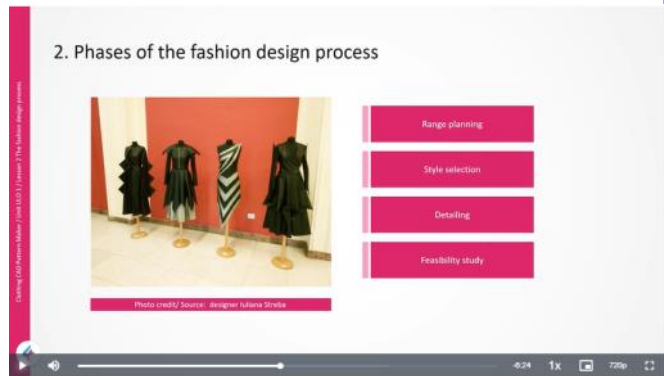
2. Phases of the fashion design process

Clothing CAD Pattern Maker / Unit 10.3.1 / Lesson 2 The fashion design process

Range planning

Style selection

Detailing

Feasibility study

Photo credit/ Source: designer Iuliana Streba

-6:24 1x 720p